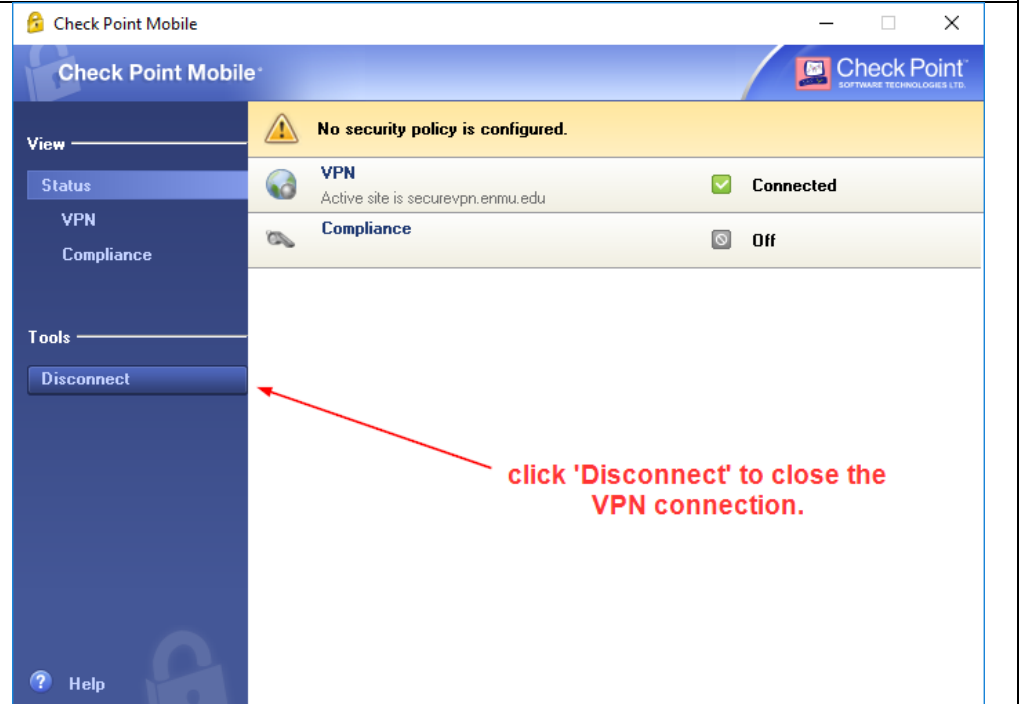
Check Point Mobile

Check Point Mobile

Check Point
SOFTWARE TECHNOLOGIES LTD.

View

Status

VPN

Compliance

Tools

Disconnect

Help

No security policy is configured.

VPN
Active site is securevpn.enmu.edu

Connected

Compliance

Off

click 'Disconnect' to close the VPN connection.